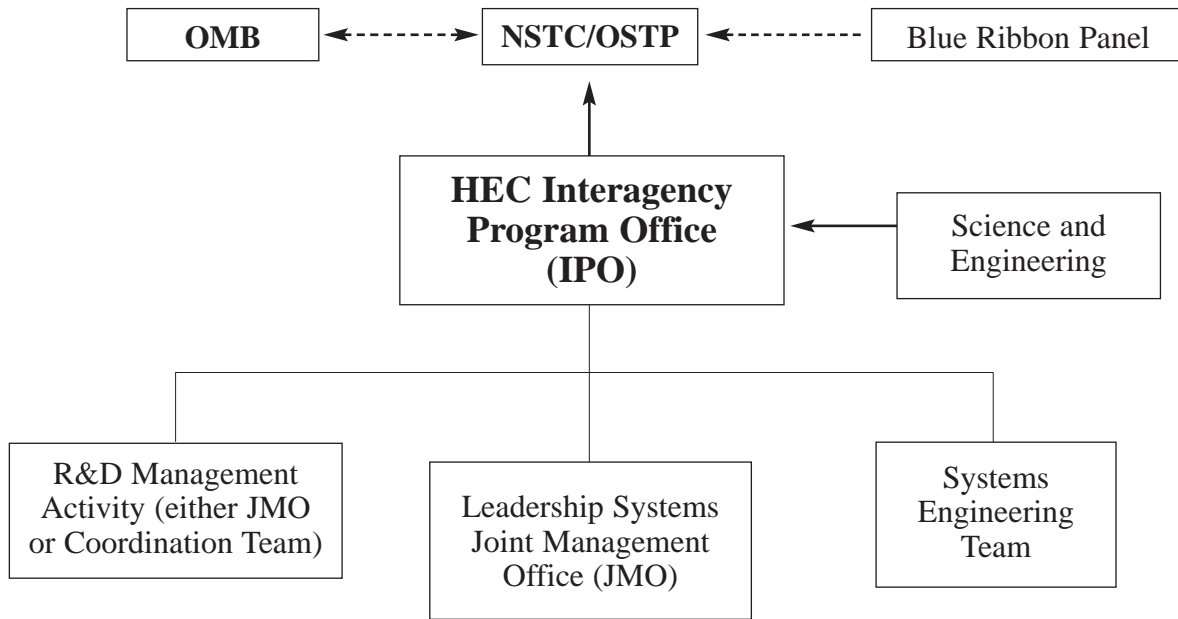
OMB

NSTC/OSTP

Blue Ribbon Panel

HEC Interagency Program Office (IPO)

Science and Engineering

R&D Management Activity (either JMO or Coordination Team)

Leadership Systems Joint Management Office (JMO)

Systems Engineering Team